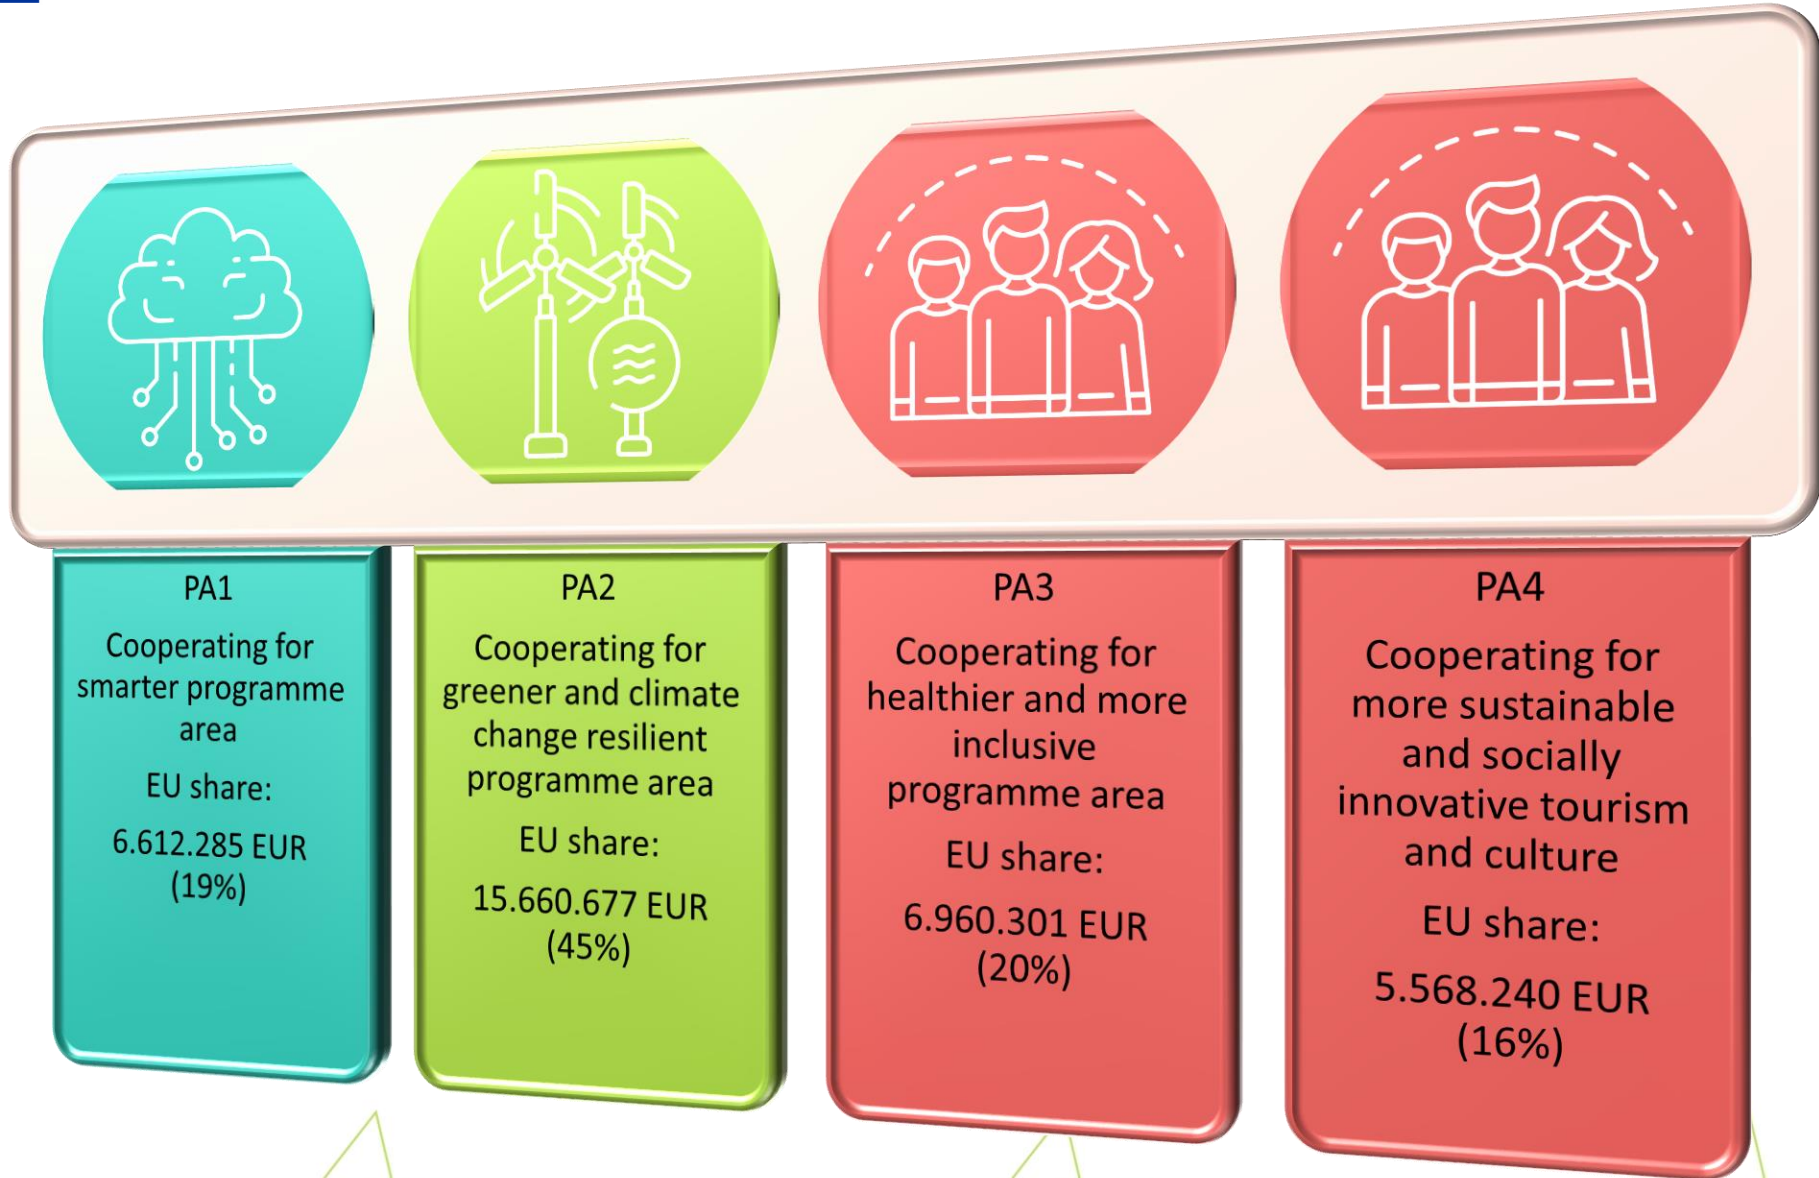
PA1

Cooperating for smarter programme area

EU share:

6.612.285 EUR (19%)

PA2

Cooperating for greener and climate change resilient programme area

EU share:

15.660.677 EUR (45%)

PA3

Cooperating for healthier and more inclusive programme area

EU share:

6.960.301 EUR (20%)

PA4

Cooperating for more sustainable and socially innovative tourism and culture

EU share:

5.568.240 EUR (16%)